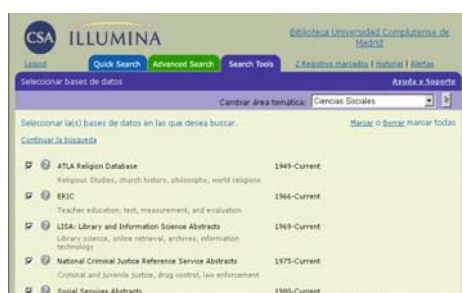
CSA ILLUMINA

Biblioteca Universidad Complutense de Madrid

Logout

Quick Search | Advanced Search | Search Tools

2 Registros marcados | Historial | Alertas

Seleccionar bases de datos

Ayuda y Soporte

Cambiar área temática: Ciencias Sociales

Seleccionar la(s) bases de datos en las que desea buscar.

Marcar o Borrar marcar todas

Continuar la búsqueda

ATLA Religion Database 1949-Current
Religious Studies, church history, philosophy, world religions

ERIC 1966-Current
Teacher education, test, measurement, and evaluation

LISA: Library and Information Science Abstracts 1969-Current
Library science, online retrieval, archives, information technology

National Criminal Justice Reference Service Abstracts 1975-Current
Criminal and juvenile justice, drug control, law enforcement

Social Services Abstracts 1980-Current